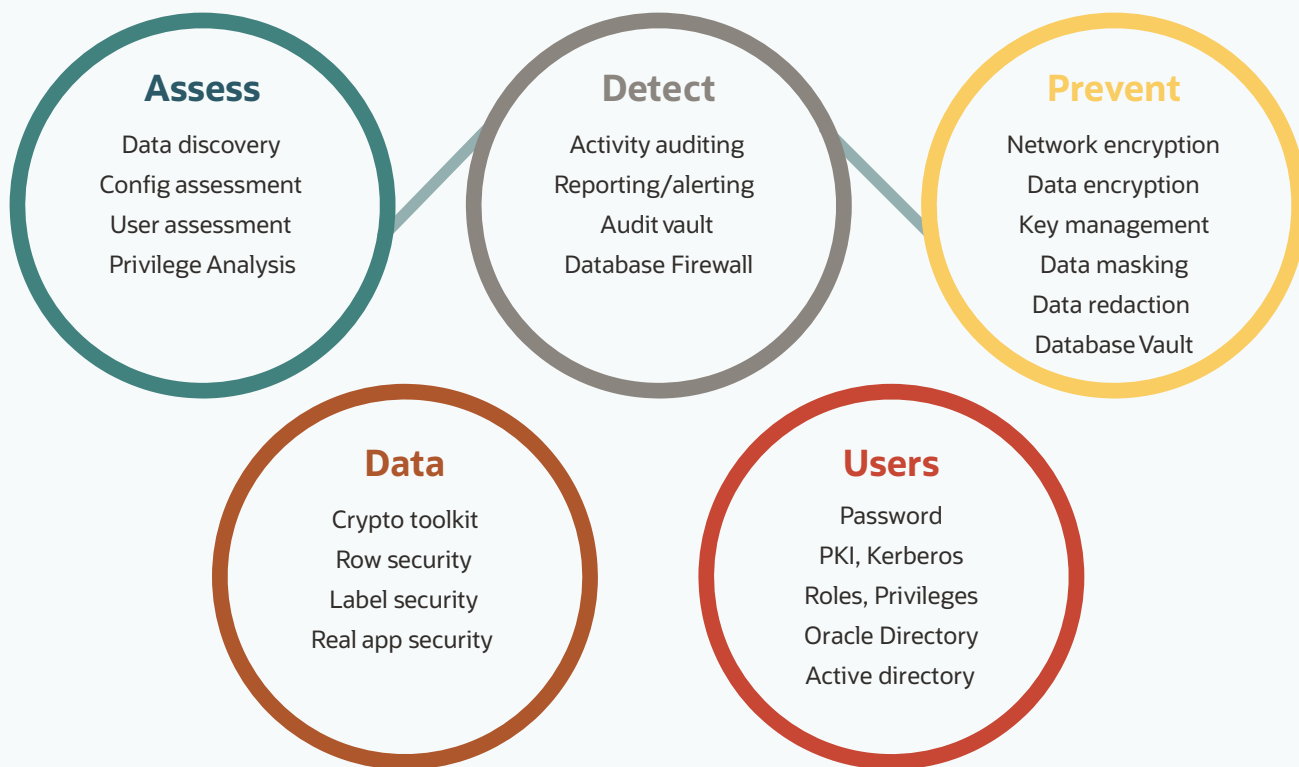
Assess
Data discovery
Config assessment
User assessment
Privilege Analysis

Detect
Activity auditing
Reporting/alerting
Audit vault
Database Firewall

Prevent
Network encryption
Data encryption
Key management
Data masking
Data redaction
Database Vault

Data
Crypto toolkit
Row security
Label security
Real app security

Users
Password
PKI, Kerberos
Roles, Privileges
Oracle Directory
Active directory